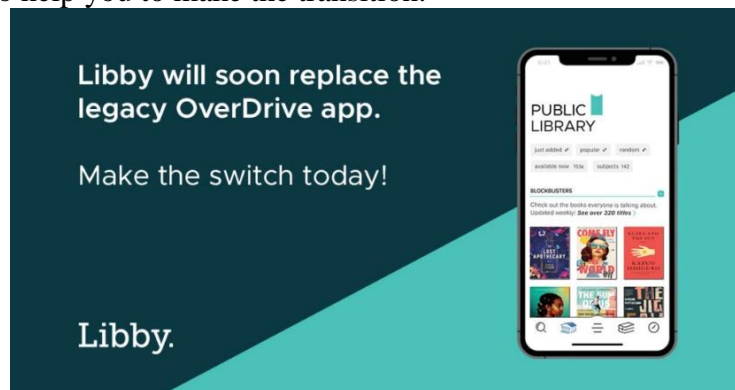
o help you to make the transition.

Libby will soon replace the legacy OverDrive app.

Make the switch today!

Libby.

PUBLIC LIBRARY

just added popular random

available now 163k subjects 142

BLOCKBUSTERS

Check out the books everyone is talking about. Updated weekly! See over 320 titles

THE LOST APOTHECARY

COME FLY THE WORLD

KLARA AND THE SUN KAZUO ISHIGURO

THE SUN DOWN

THE BIG